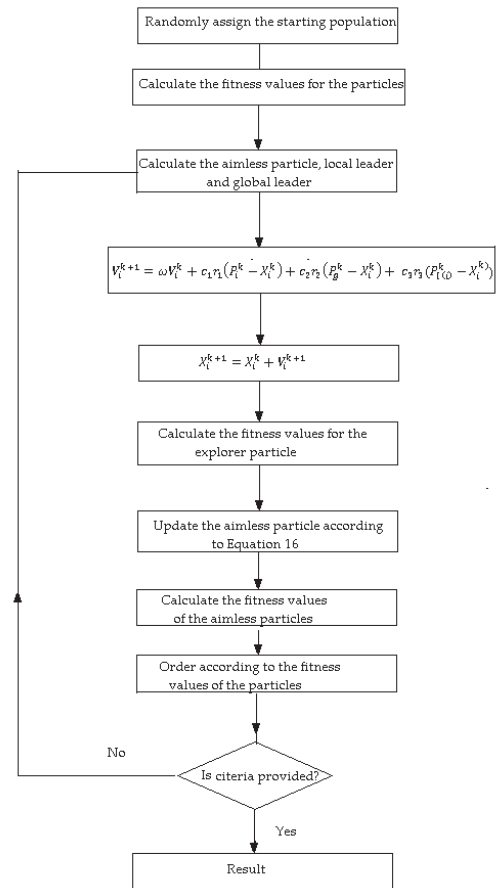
Randomly assign the starting population

Calculate the fitness values for the particles

Calculate the aimless particle, local leader and global leader

$V_i^{k+1} = \omega V_i^k + c_1 r_1 (P_i^k - X_i^k) + c_2 r_2 (P_g^k - X_i^k) + c_3 r_3 (P_{l(i)}^k - X_i^k)$

$X_i^{k+1} = X_i^k + V_i^{k+1}$

Calculate the fitness values for the explorer particle

Update the aimless particle according to Equation 16

Calculate the fitness values of the aimless particles

Order according to the fitness values of the particles

No

Is citeria provided?

Yes

Result